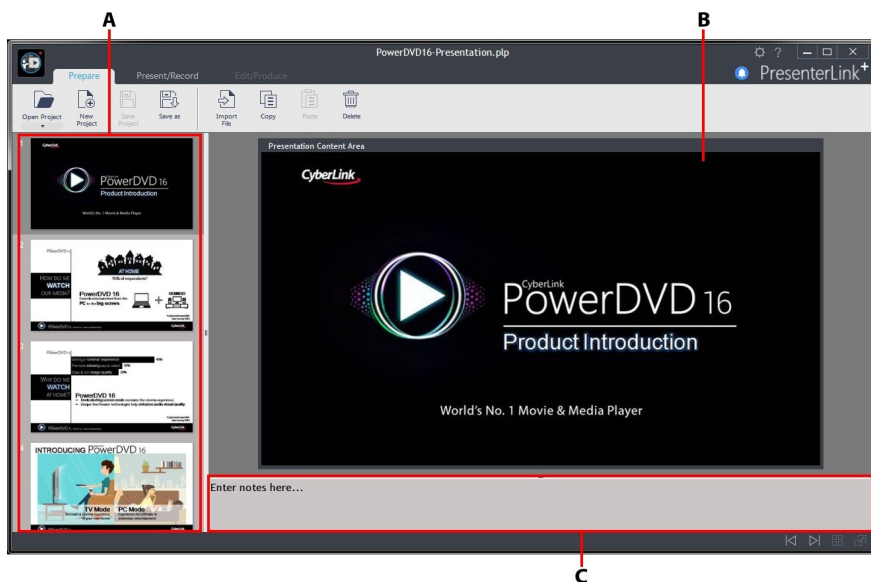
A

B

PowerDVD16-Presentation.plp

PresenterLink+

Prepare Present/Record Edit/Produce

Open Project New Project Save Project Save as Import File Copy Paste Delete

1

CyberLink

PowerDVD 16

Product Introduction

World's No. 1 Movie & Media Player

2

PowerDVD 16

HOW DO WE WATCH OUR MEDIA?

AT HOME

PowerDVD 16

PC to the big screen

3

WHY DO WE WATCH AT HOME?

PowerDVD 16

4

INTRODUCING PowerDVD 16

TV Mode

PC Mode

Presentation Content Area

CyberLink

CyberLink

PowerDVD 16

Product Introduction

World's No. 1 Movie & Media Player

Enter notes here...

C